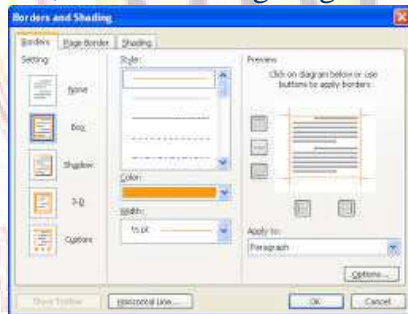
Borders and Shading

Borders | Page Border | Shading

Setting:

None

Box

Shadow

3-D

Custom

Style:

Color:

Width:

½ pt

Preview

Click on diagram below or use buttons to apply borders

Apply to:

Paragraph

Options...

Show Toolbar

Horizontal Line...

OK

Cancel